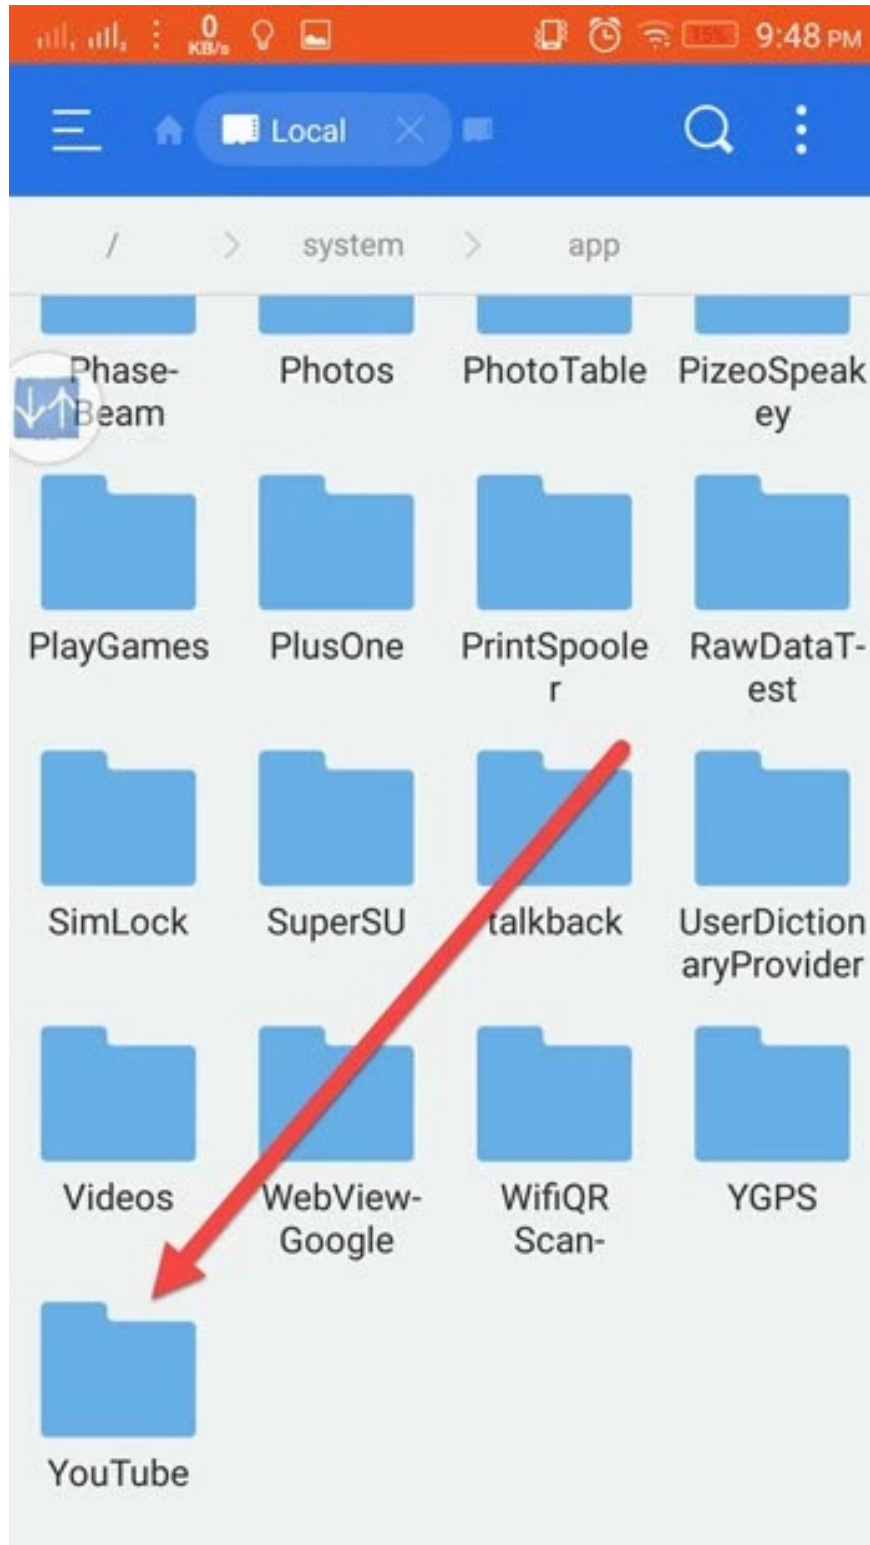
0 KB/s 15% 9:48 PM

Local

/ > system > app

Phase-Beam Photos PhotoTable PizeoSpeakey

PlayGames PlusOne PrintSpooler RawDataT-est

SimLock SuperSU talkback UserDictionaryProvider

Videos WebView-Google WifiQR Scan- YGPS

YouTube